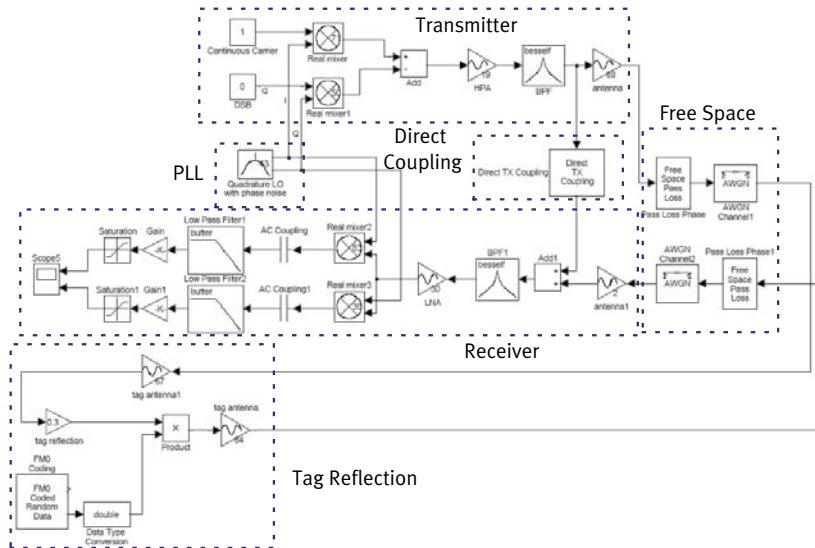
Transmitter

1
Continuous Carrier

0
DSB

Q

I

Real mixer

Real mixer1

Add

19
HPA

besself
BPF

68
antenna

Free Space

Direct Coupling

PLL

Quadrature LO with phase noise

Q

Direct TX Coupling

Direct TX Coupling

Free Space Pass Loss

Pass Loss Phase

AWGN

AWGN Channel1

Scope5

Saturation

Gain
-K-

Low Pass Filter1
butter

AC Coupling

Real mixer2

Saturation1

Gain1
-K-

Low Pass Filter2
butter

AC Coupling1

Real mixer3

30
LNA

BPF1
besself

Add1

antenna1

AWGN Channel2

AWGN

Pass Loss Phase1

Free Space Pass Loss

Receiver

67
tag antenna1

0.3
tag reflection

×
Product

tag antenna
64

FM0 Coding

FM0 Coded Random Data

double
Data Type Conversion

Tag Reflection